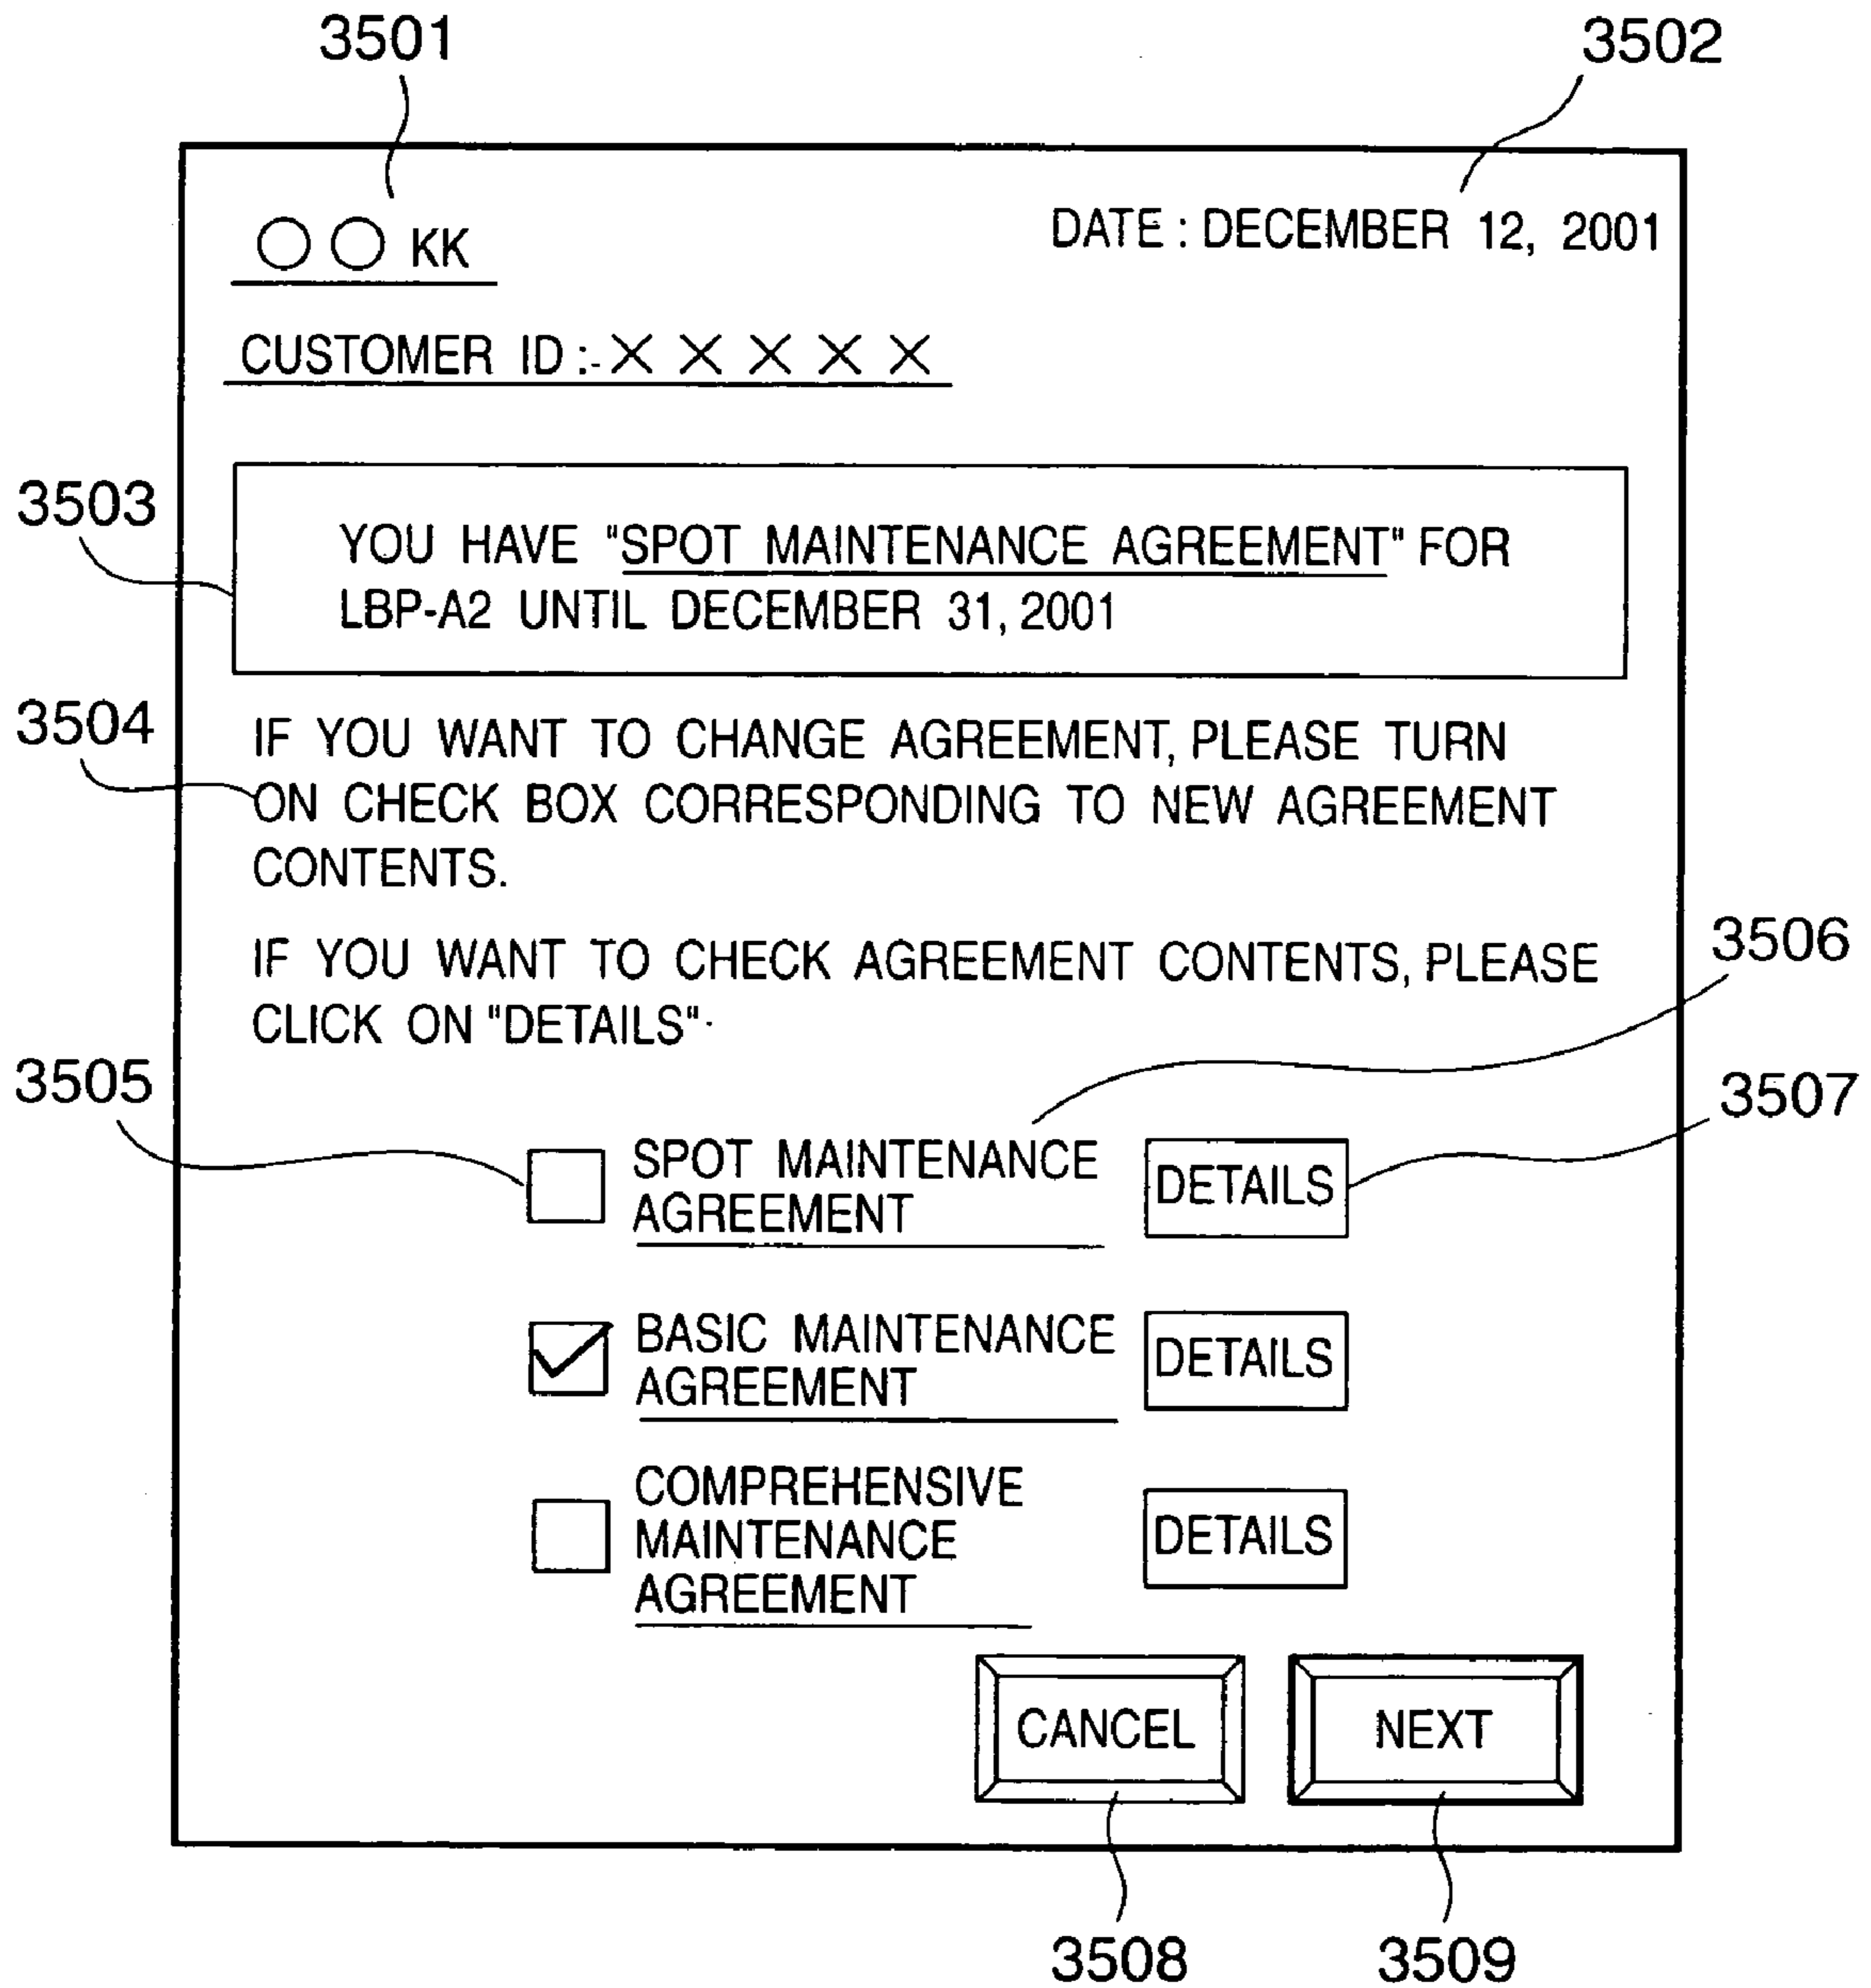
3501

3502

○○ KK

DATE : DECEMBER 12, 2001

CUSTOMER ID :-×××××

3503

YOU HAVE "SPOT MAINTENANCE AGREEMENT" FOR LBP-A2 UNTIL DECEMBER 31, 2001

3504

IF YOU WANT TO CHANGE AGREEMENT, PLEASE TURN ON CHECK BOX CORRESPONDING TO NEW AGREEMENT CONTENTS.

IF YOU WANT TO CHECK AGREEMENT CONTENTS, PLEASE CLICK ON "DETAILS".

3506

3505

3507

SPOT MAINTENANCE AGREEMENT

DETAILS

BASIC MAINTENANCE AGREEMENT

DETAILS

COMPREHENSIVE MAINTENANCE AGREEMENT

DETAILS

CANCEL

NEXT

3508

3509